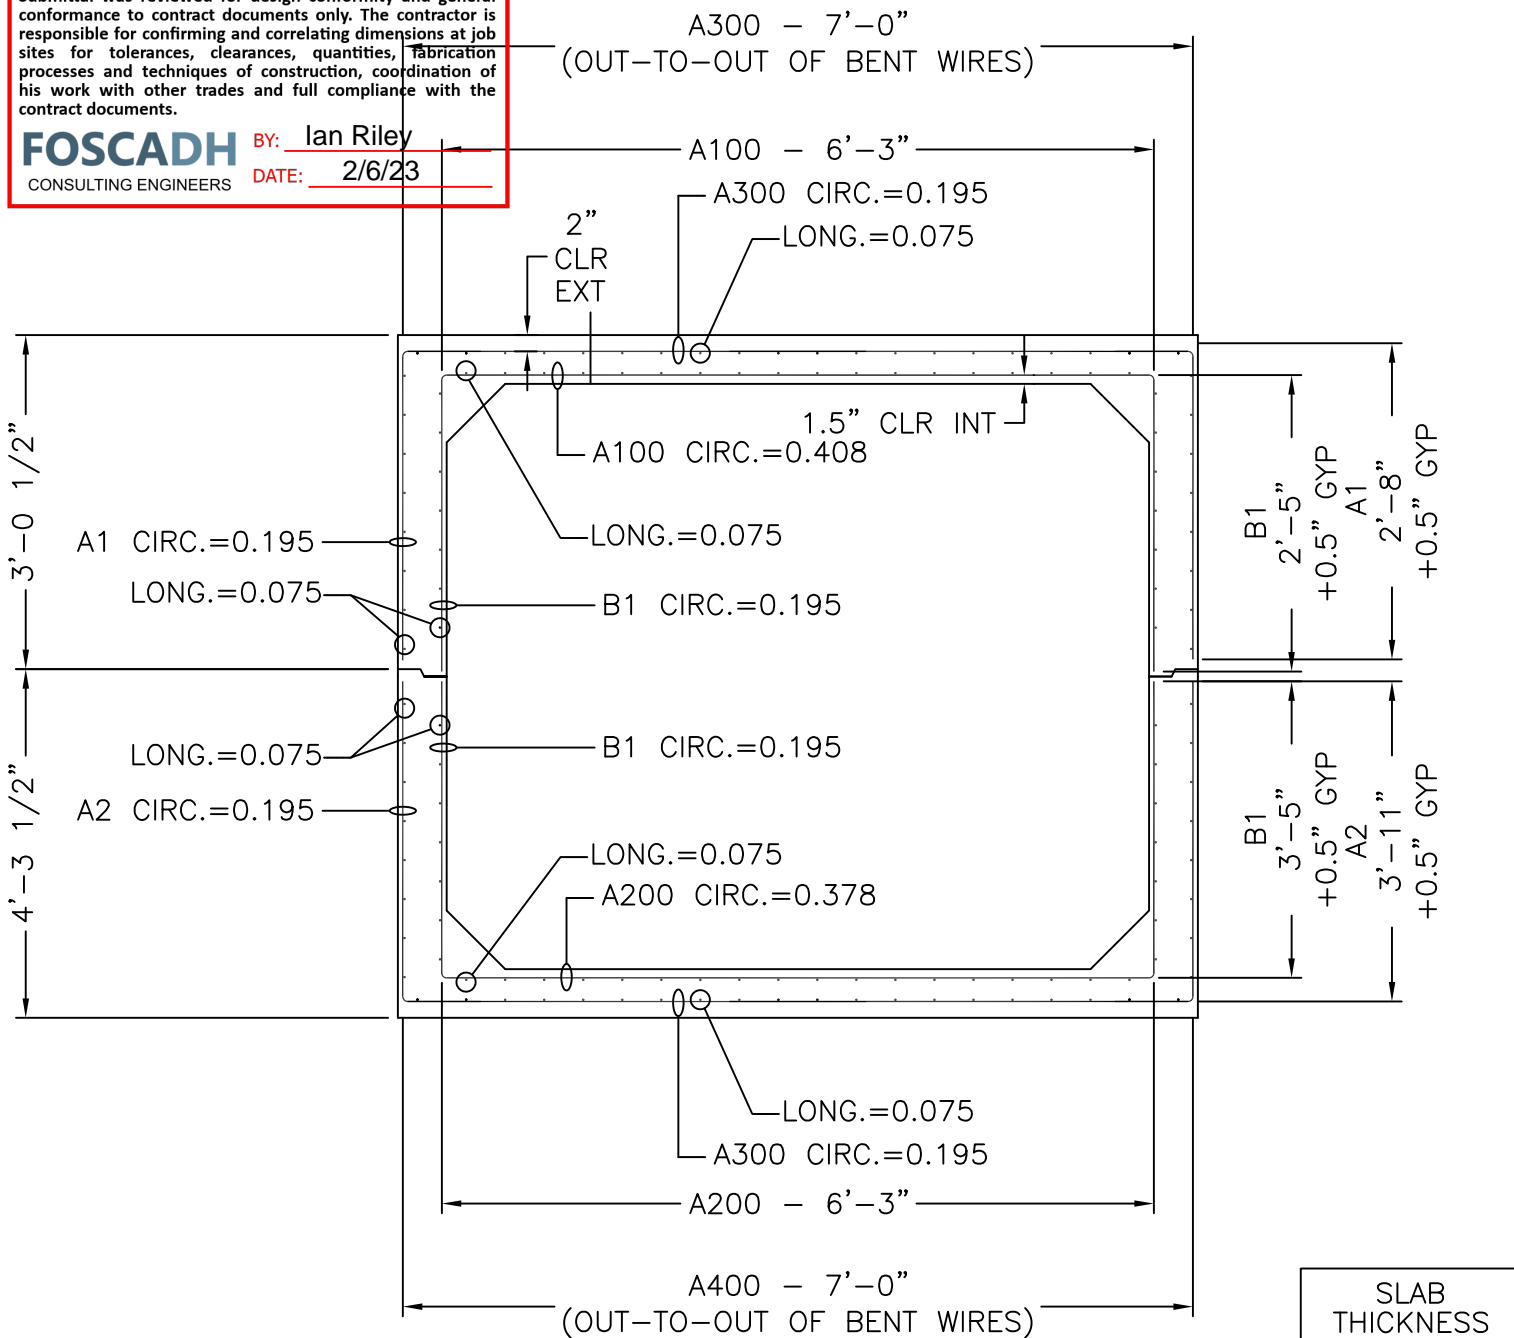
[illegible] conformance to contract documents only. The contractor is responsible for confirming and correlating dimensions at job sites for tolerances, clearances, quantities, fabrication processes and techniques of construction, coordination of his work with other trades and full compliance with the contract documents.

FOSCADH
CONSULTING ENGINEERS
BY: Ian Riley
DATE: 2/6/23

A300 – 7'–0"
(OUT–TO–OUT OF BENT WIRES)

A100 – 6'–3"

A300 CIRC.=0.195
LONG.=0.075
2"
CLR
EXT
1.5" CLR INT
A100 CIRC.=0.408
LONG.=0.075
A1 CIRC.=0.195
LONG.=0.075
B1 CIRC.=0.195
LONG.=0.075
B1 CIRC.=0.195
A2 CIRC.=0.195
LONG.=0.075
A200 CIRC.=0.378

3'–0 1/2"
4'–3 1/2"

B1 2'–5" +0.5" GYP
A1 2'–8" +0.5" GYP
B1 3'–5" +0.5" GYP
A2 3'–11" +0.5" GYP

LONG.=0.075
A300 CIRC.=0.195
A200 – 6'–3"
A400 – 7'–0"
(OUT–TO–OUT OF BENT WIRES)

SLAB
THICKNESS